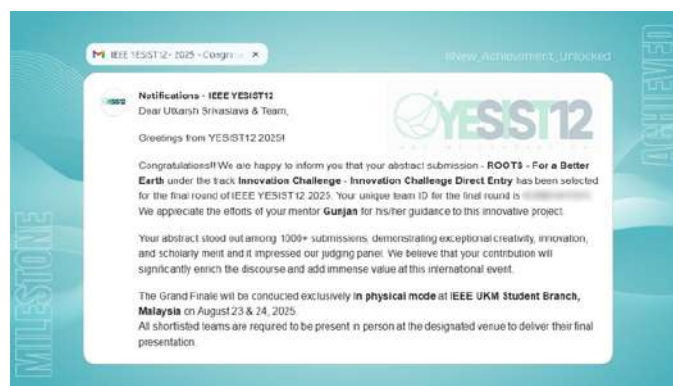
IEEE YESIST12 - 2025 - Congra ×

#New_Achievement_Unlocked

ACHIEVED

Notifications - IEEE YESIST12
Dear Utkarsh Srivastava & Team,

YESIST12

Greetings from YESIST12 2025!

Congratulations!! We are happy to inform you that your abstract submission - **ROOTS - For a Better Earth** under the track **Innovation Challenge - Innovation Challenge Direct Entry** has been selected for the final round of IEEE YESIST12 2025. Your unique team ID for the final round is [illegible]
We appreciate the efforts of your mentor **Gunjan** for his/her guidance to this innovative project.

Your abstract stood out among 1000+ submissions, demonstrating exceptional creativity, innovation, and scholarly merit and it impressed our judging panel. We believe that your contribution will significantly enrich the discourse and add immense value at this international event.

The Grand Finale will be conducted exclusively **in physical mode** at **IEEE UKM Student Branch, Malaysia** on August 23 & 24, 2025.
All shortlisted teams are required to be present in person at the designated venue to deliver their final presentation.

MILESTONE